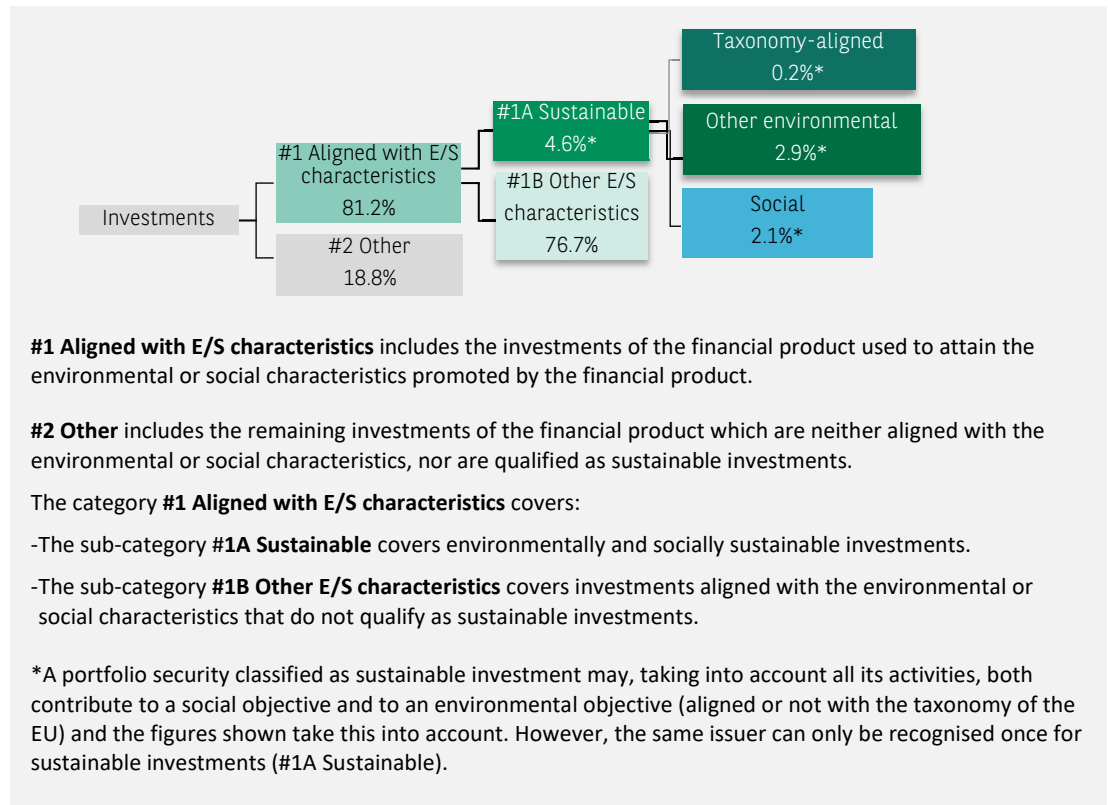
Investments

#1 Aligned with E/S characteristics
81.2%

#2 Other
18.8%

#1A Sustainable
4.6%*

#1B Other E/S characteristics
76.7%

Taxonomy-aligned
0.2%*

Other environmental
2.9%*

Social
2.1%*

**#1 Aligned with E/S characteristics** includes the investments of the financial product used to attain the environmental or social characteristics promoted by the financial product.

**#2 Other** includes the remaining investments of the financial product which are neither aligned with the environmental or social characteristics, nor are qualified as sustainable investments.

The category **#1 Aligned with E/S characteristics** covers:

-The sub-category #**1A Sustainable** covers environmentally and socially sustainable investments.

-The sub-category **#1B Other E/S characteristics** covers investments aligned with the environmental or social characteristics that do not qualify as sustainable investments.

*A portfolio security classified as sustainable investment may, taking into account all its activities, both contribute to a social objective and to an environmental objective (aligned or not with the taxonomy of the EU) and the figures shown take this into account. However, the same issuer can only be recognised once for sustainable investments (#1A Sustainable).